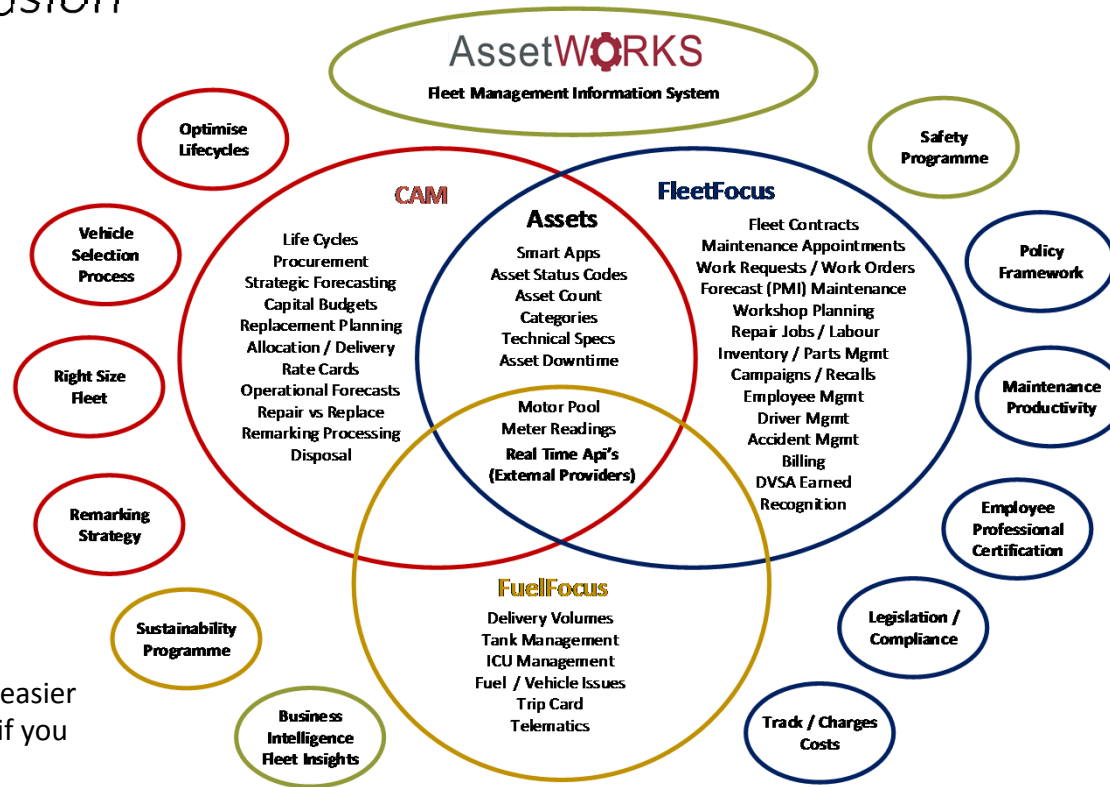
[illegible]sion

AssetWORKS
Fleet Management Information System

Optimise Lifecycles

Vehicle Selection Process

Right Size Fleet

Remarking Strategy

Sustainability Programme

Business Intelligence Fleet Insights

Safety Programme

Policy Framework

Maintenance Productivity

Employee Professional Certification

Legislation / Compliance

Track / Charges Costs

CAM
Life Cycles
Procurement
Strategic Forecasting
Capital Budgets
Replacement Planning
Allocation / Delivery
Rate Cards
Operational Forecasts
Repair vs Replace
Remarking Processing
Disposal

Assets
Smart Apps
Asset Status Codes
Asset Count
Categories
Technical Specs
Asset Downtime

Motor Pool
Meter Readings
Real Time Api's (External Providers)

FleetFocus
Fleet Contracts
Maintenance Appointments
Work Requests / Work Orders
Forecast (PMI) Maintenance
Workshop Planning
Repair Jobs / Labour
Inventory / Parts Mgmt
Campaigns / Recalls
Employee Mgmt
Driver Mgmt
Accident Mgmt
Billing
DVSA Earned Recognition

FuelFocus
Delivery Volumes
Tank Management
ICU Management
Fuel / Vehicle Issues
Trip Card
Telematics

easier
if you